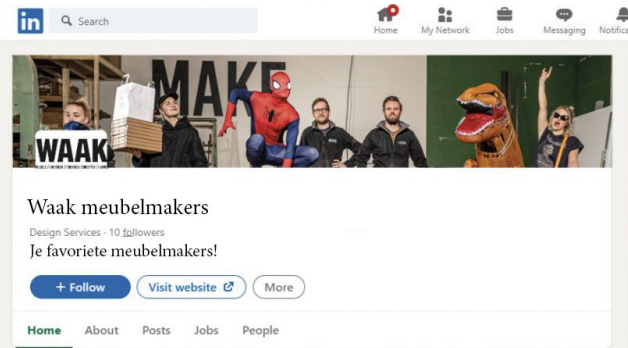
in Search

Home My Network Jobs Messaging Notifica

MAKE

WAAK

Waak meubelmakers

Design Services · 10 followers

Je favoriete meubelmakers!

+ Follow Visit website More

Home About Posts Jobs People